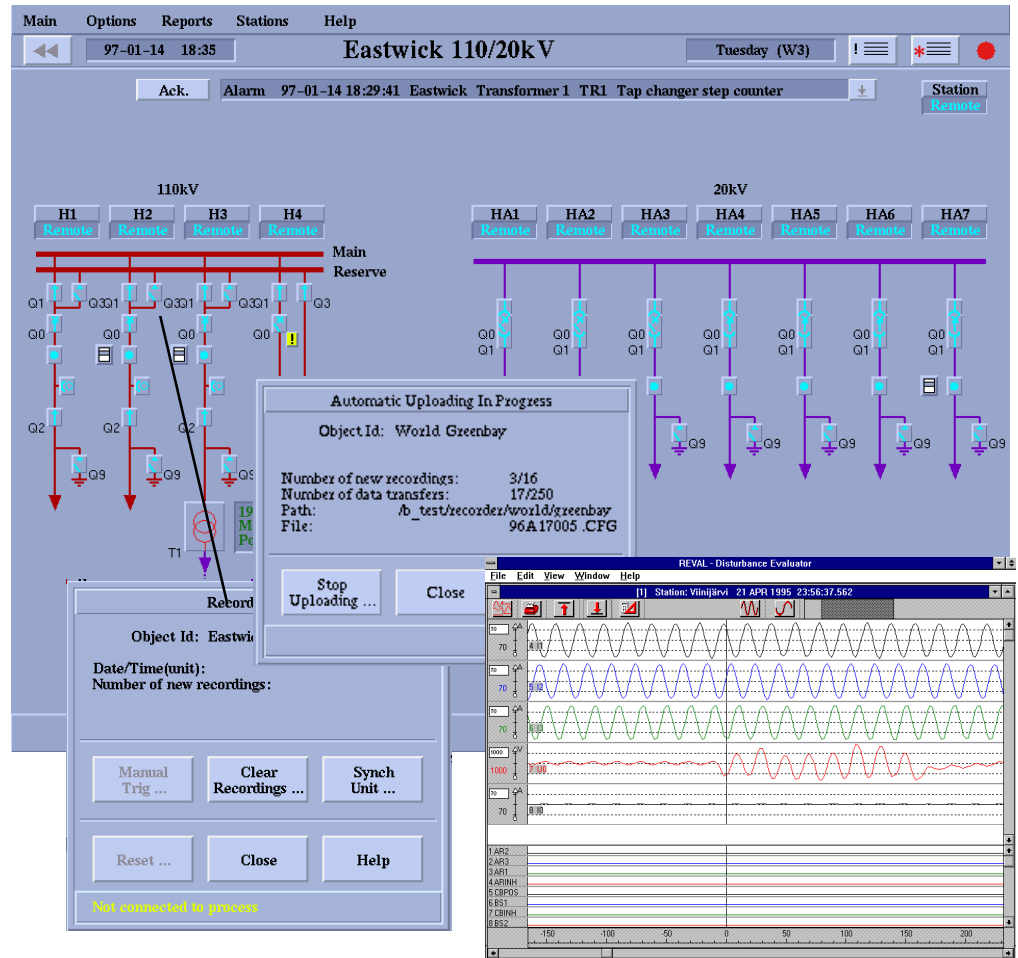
Main Options Reports Stations Help

97-01-14 18:35

Eastwick 110/20kV

Tuesday (W3)

Ack.

Alarm 97-01-14 18:29:41 Eastwick Transformer 1 TR1 Tap changer step counter

Station
Remote

110kV

H1 Remote
H2 Remote
H3 Remote
H4 Remote

Main
Reserve

Q1 Q3 Q1 Q3 Q1 Q3 Q1 Q3
Q0 Q0 Q0 Q0
Q2 Q2 Q2
Q9 Q9

T1

20kV

HA1 Remote
HA2 Remote
HA3 Remote
HA4 Remote
HA5 Remote
HA6 Remote
HA7 Remote

Q0 Q1 Q0 Q1 Q0 Q1 Q0 Q1 Q0 Q1 Q0 Q1 Q0 Q1
Q9 Q9 Q9 Q9 Q9

Automatic Uploading In Progress

Object Id: World Greenbay

Number of new recordings: 3/16
Number of data transfers: 17/250
Path: /b_test/recorder/world/greenbay
File: 96A17005 .CFG

Stop Uploading ...
Close

Record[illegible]

Object Id: Eastwi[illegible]

Date/Time(unit):
Number of new recordings:

Manual Trig ...
Clear Recordings ...
Synch Unit ...
Reset ...
Close
Help

Not connected to process

REVAL - Disturbance Evaluator

File Edit View Window Help

[1] Station: Viinijärvi 21 APR 1995 23:56:37.562

70
70
70
1000
70

1 AR2
2 AR3
3 AR1
4 ARINH
5 CBPOS
6 BS1
7 CBINH
8 BS2

-150 -100 -50 0 50 100 150 200